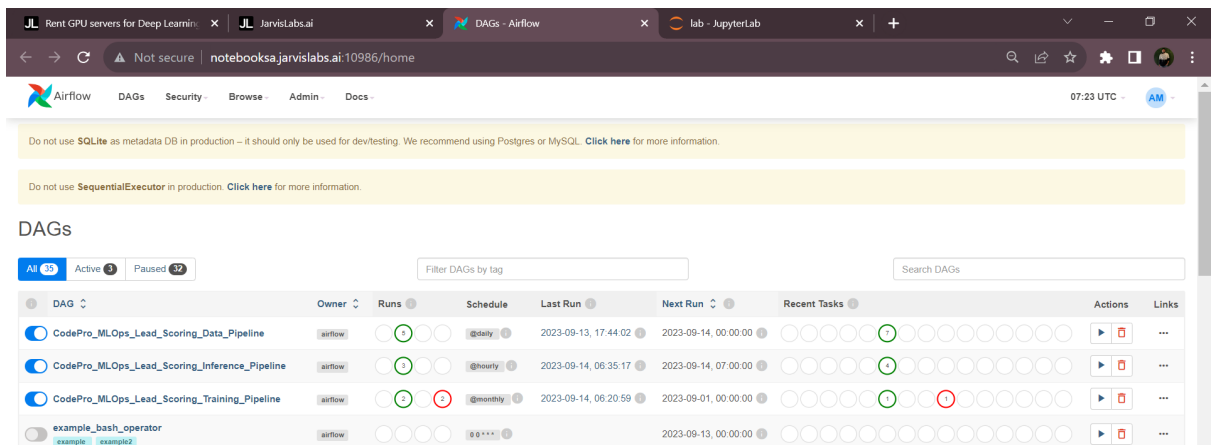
JL Rent GPU servers for Deep Learning ×
JL JarvisLabs.ai ×
DAGs - Airflow ×
lab - JupyterLab ×
+

Not secure | notebooksa.jarvislabs.ai:10986/home

Airflow DAGs Security Browse Admin Docs 07:23 UTC AM

Do not use SQLite as metadata DB in production – it should only be used for dev/testing. We recommend using Postgres or MySQL. Click here for more information.

Do not use SequentialExecutor in production. Click here for more information.

DAGs

All 35 Active 3 Paused 32

Filter DAGs by tag

Search DAGs

| DAG | Owner | Runs | Schedule | Last Run | Next Run | Recent Tasks | Actions | Links |
|---|---|---|---|---|---|---|---|---|
| CodePro_MLOps_Lead_Scoring_Data_Pipeline | airflow | 5 | @daily | 2023-09-13, 17:44:02 | 2023-09-14, 00:00:00 | 7 | | ... |
| CodePro_MLOps_Lead_Scoring_Inference_Pipeline | airflow | 3 | @hourly | 2023-09-14, 06:35:17 | 2023-09-14, 07:00:00 | 4 | | ... |
| CodePro_MLOps_Lead_Scoring_Training_Pipeline | airflow | 2 2 | @monthly | 2023-09-14, 06:20:59 | 2023-09-01, 00:00:00 | 1 1 | | ... |
| example_bash_operator example example2 | airflow | | 0 0 * * * | | 2023-09-13, 00:00:00 | | | ... |